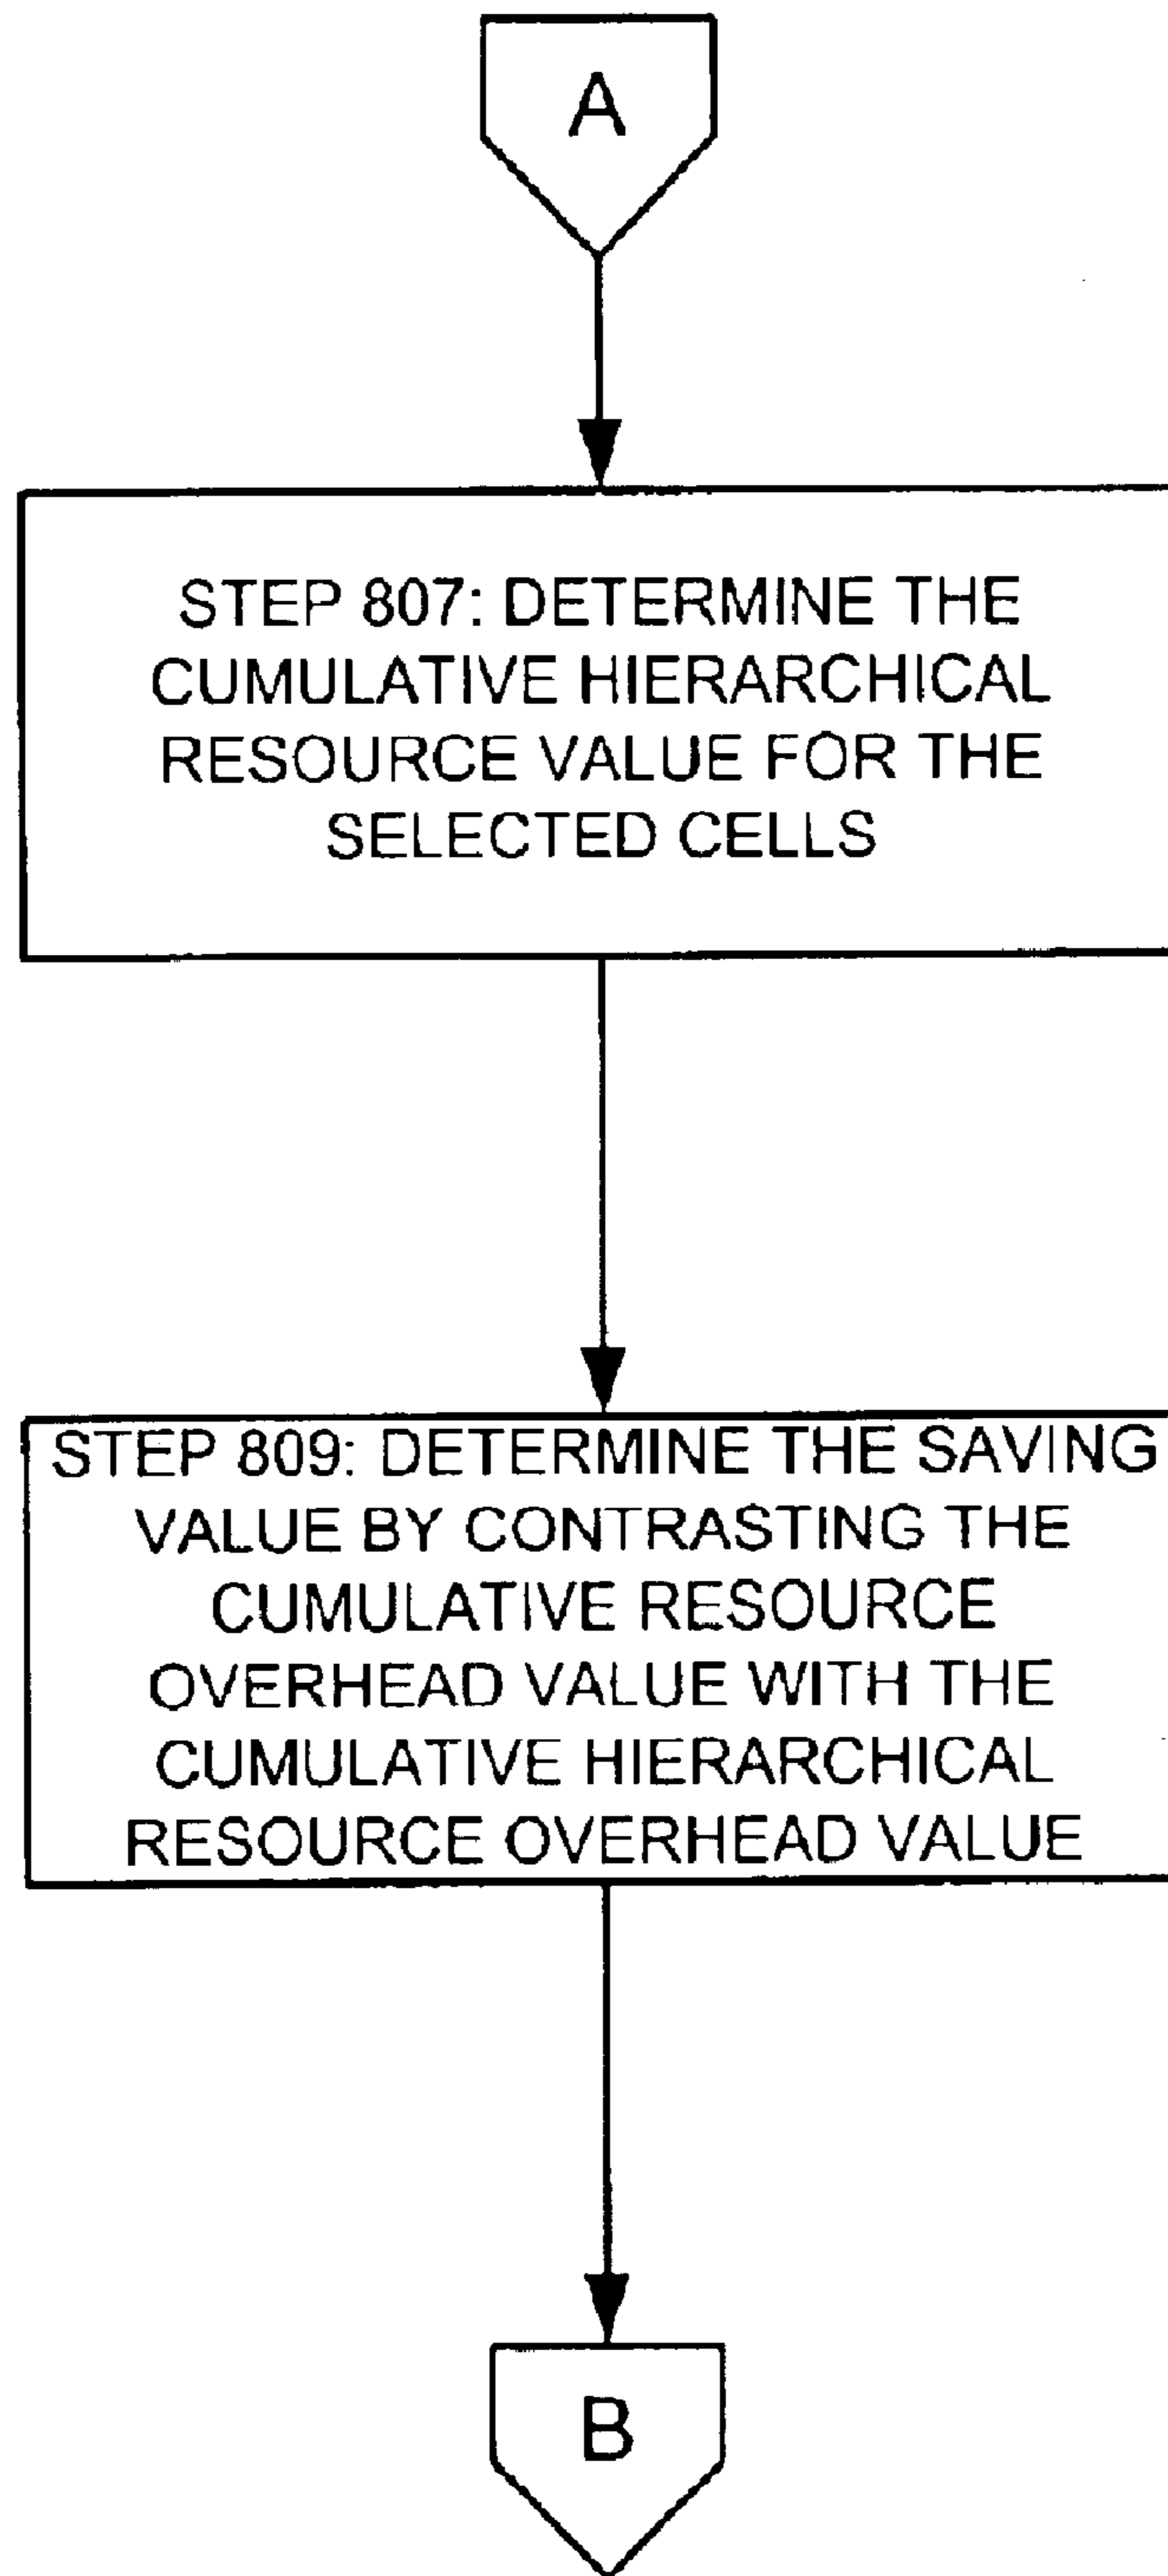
A

STEP 807: DETERMINE THE CUMULATIVE HIERARCHICAL RESOURCE VALUE FOR THE SELECTED CELLS

STEP 809: DETERMINE THE SAVING VALUE BY CONTRASTING THE CUMULATIVE RESOURCE OVERHEAD VALUE WITH THE CUMULATIVE HIERARCHICAL RESOURCE OVERHEAD VALUE

B